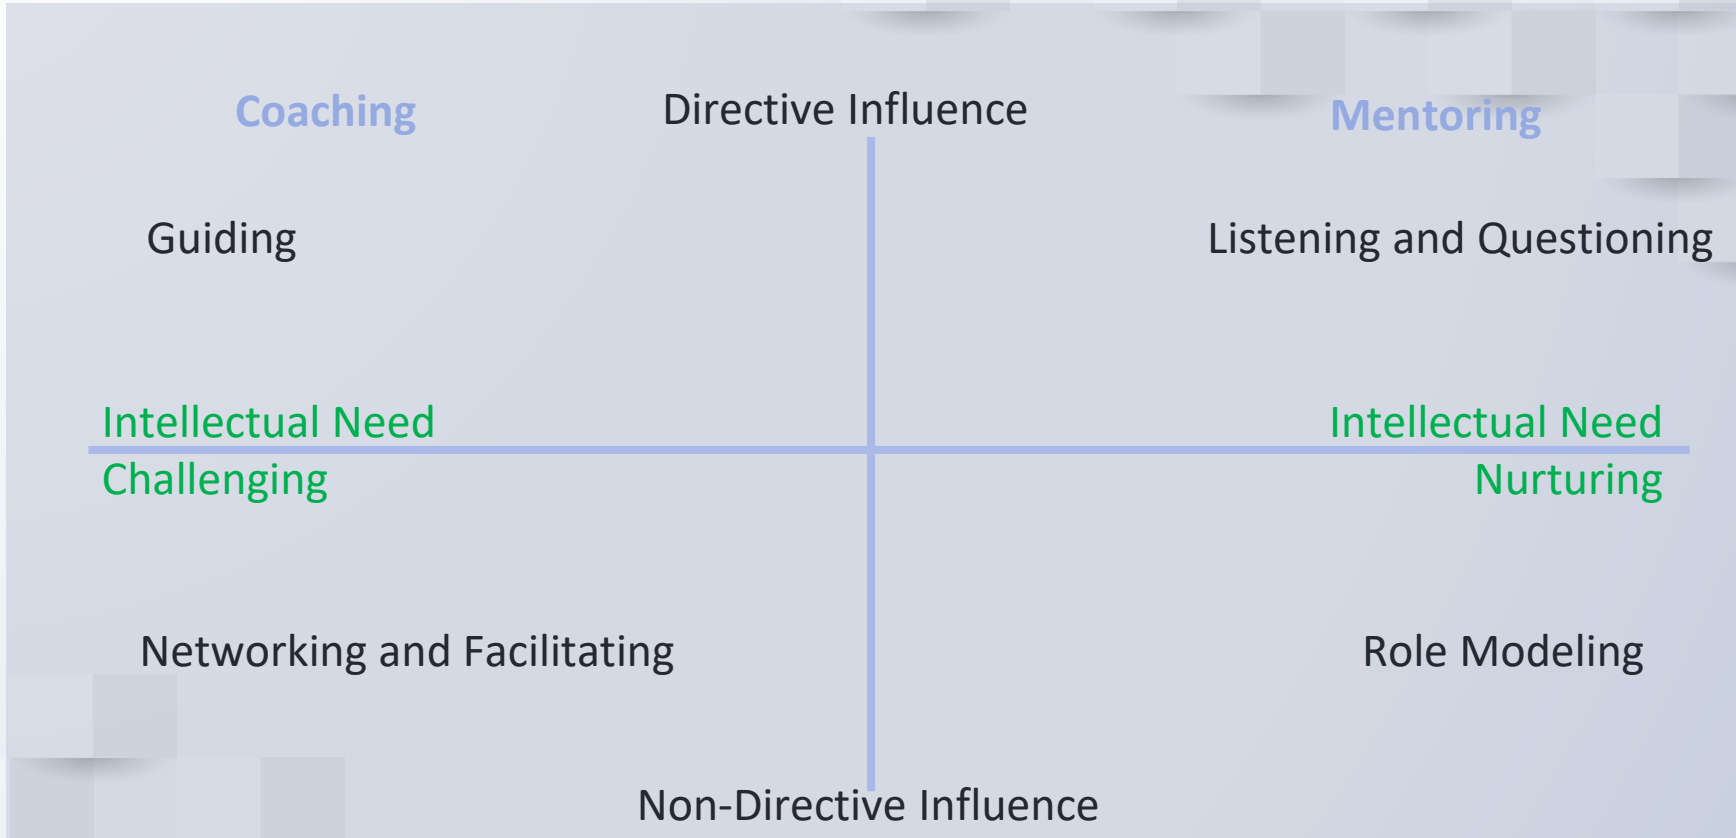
Coaching

Directive Influence

Mentoring

Guiding

Listening and Questioning

Intellectual Need

Challenging

Intellectual Need

Nurturing

Networking and Facilitating

Role Modeling

Non-Directive Influence